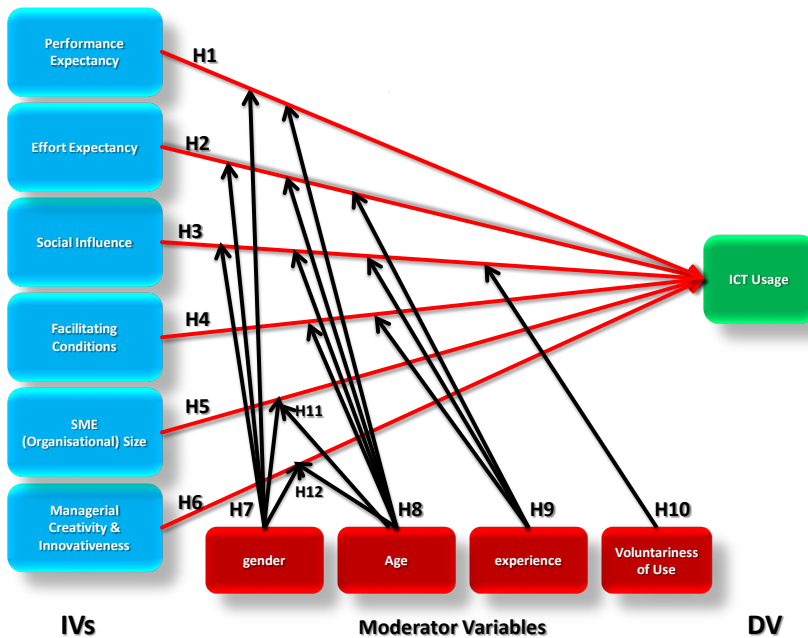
Performance Expectancy

Effort Expectancy

Social Influence

Facilitating Conditions

SME (Organisational) Size

Managerial Creativity & Innovativeness

H1

H2

H3

H4

H5

H6

H11

H12

H7

H8

H9

H10

ICT Usage

gender

Age

experience

Voluntariness of Use

IVs

Moderator Variables

DV